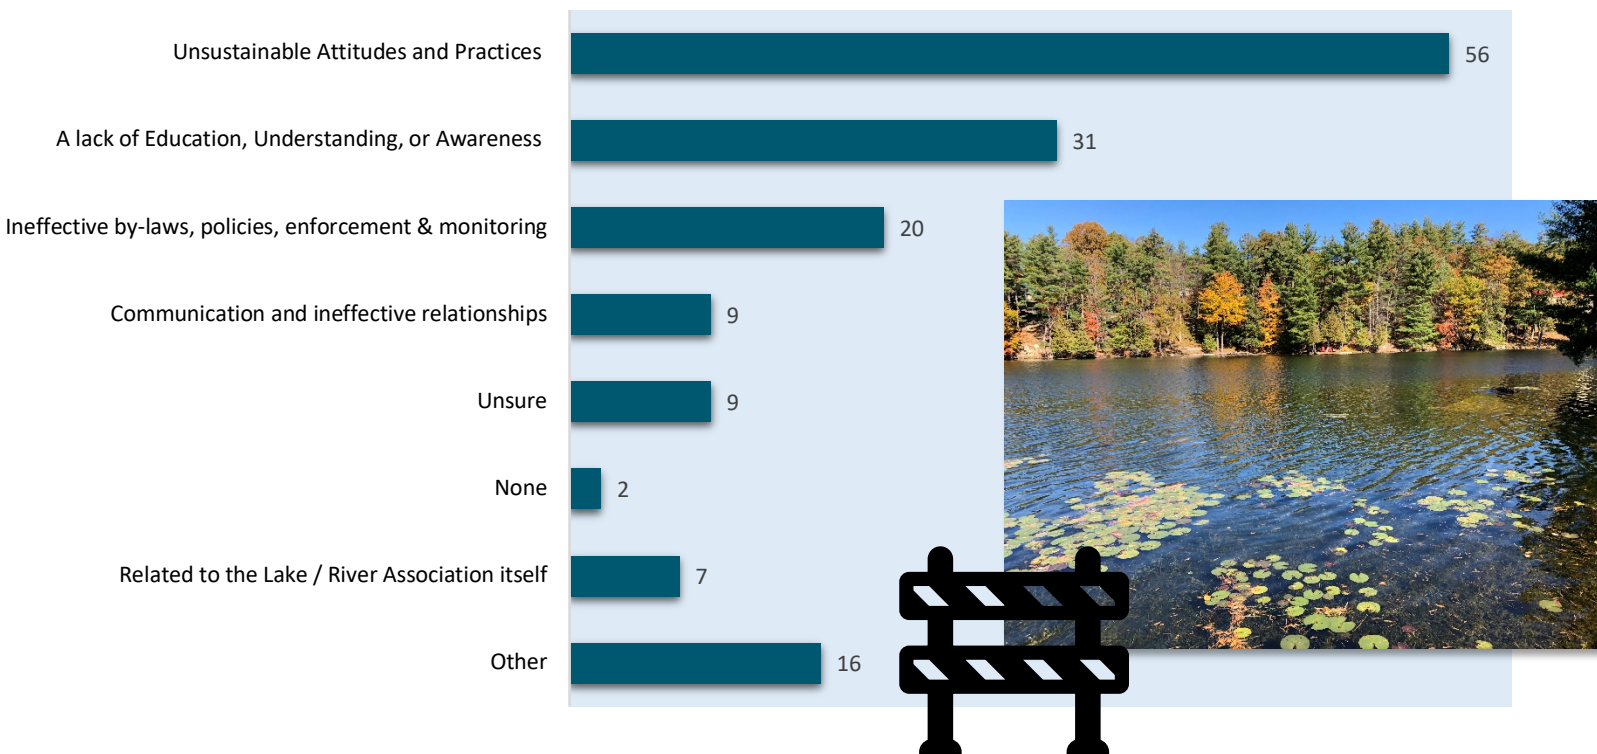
Unsustainable Attitudes and Practices 56

A lack of Education, Understanding, or Awareness 31

Ineffective by-laws, policies, enforcement & monitoring 20

Communication and ineffective relationships 9

Unsure 9

None 2

Related to the Lake / River Association itself 7

Other 16